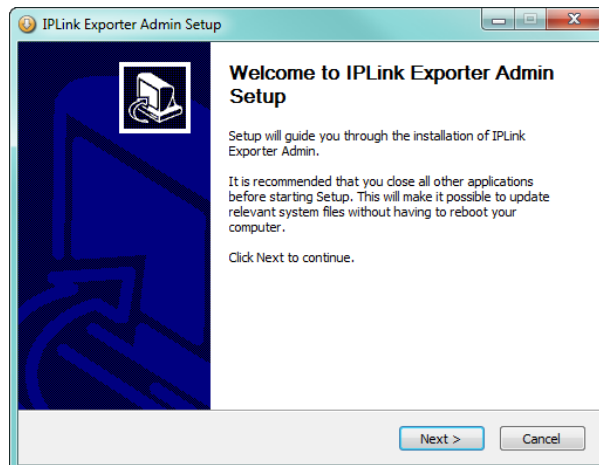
IPLink Exporter Admin Setup

Welcome to IPLink Exporter Admin Setup

Setup will guide you through the installation of IPLink Exporter Admin.

It is recommended that you close all other applications before starting Setup. This will make it possible to update relevant system files without having to reboot your computer.

Click Next to continue.

Next >

Cancel